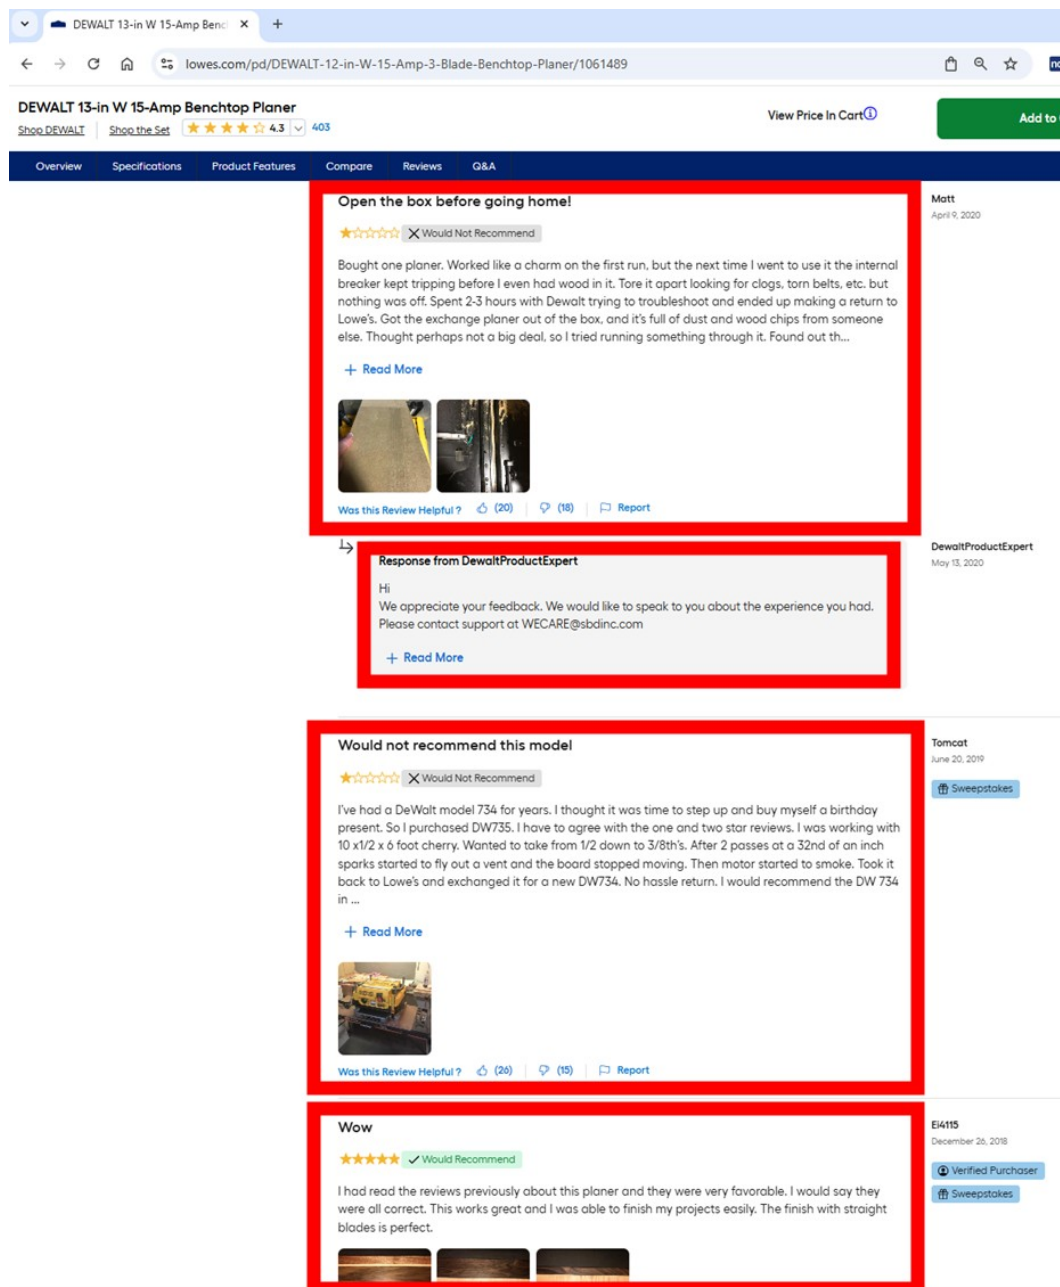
DEWALT 13-in W 15-Amp Benc ×

lowes.com/pd/DEWALT-12-in-W-15-Amp-3-Blade-Benchtop-Planer/1061489

DEWALT 13-in W 15-Amp Benchtop Planer
Shop DEWALT | Shop the Set 4.3 403

View Price In Cart

Add to

Overview Specifications Product Features Compare Reviews Q&A

Open the box before going home!
Would Not Recommend
Bought one planer. Worked like a charm on the first run, but the next time I went to use it the internal breaker kept tripping before I even had wood in it. Tore it apart looking for clogs, torn belts, etc. but nothing was off. Spent 2-3 hours with Dewalt trying to troubleshoot and ended up making a return to Lowe's. Got the exchange planer out of the box, and it's full of dust and wood chips from someone else. Thought perhaps not a big deal, so I tried running something through it. Found out th...

+ Read More

Was this Review Helpful ? (20) (18) Report

Matt
April 9, 2020

Response from DewaltProductExpert
Hi
We appreciate your feedback. We would like to speak to you about the experience you had. Please contact support at WECARE@sbdinc.com

+ Read More

DewaltProductExpert
May 13, 2020

Would not recommend this model
Would Not Recommend
I've had a DeWalt model 734 for years. I thought it was time to step up and buy myself a birthday present. So I purchased DW735. I have to agree with the one and two star reviews. I was working with 10 x1/2 x 6 foot cherry. Wanted to take from 1/2 down to 3/8th's. After 2 passes at a 32nd of an inch sparks started to fly out a vent and the board stopped moving. Then motor started to smoke. Took it back to Lowe's and exchanged it for a new DW734. No hassle return. I would recommend the DW 734 in ...

+ Read More

Was this Review Helpful ? (26) (15) Report

Tomcat
June 20, 2019
Sweepstakes

Wow
Would Recommend
I had read the reviews previously about this planer and they were very favorable. I would say they were all correct. This works great and I was able to finish my projects easily. The finish with straight blades is perfect.

Ei4115
December 26, 2018
Verified Purchaser
Sweepstakes